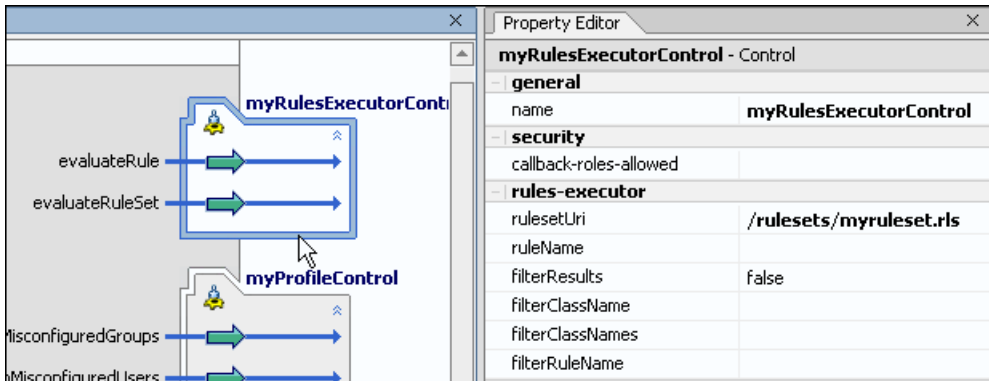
myRulesExecutorContr

evaluateRule

evaluateRuleSet

myProfileControl

lisconfiguredGroups

nMisconfiguredUsers

Property Editor

myRulesExecutorControl - Control

| | |
|---|---|
| general | |
| name | myRulesExecutorControl |
| security | |
| callback-roles-allowed | |
| rules-executor | |
| rulesetUri | /rulesets/myruleset.rls |
| ruleName | |
| filterResults | false |
| filterClassName | |
| filterClassNames | |
| filterRuleName | |